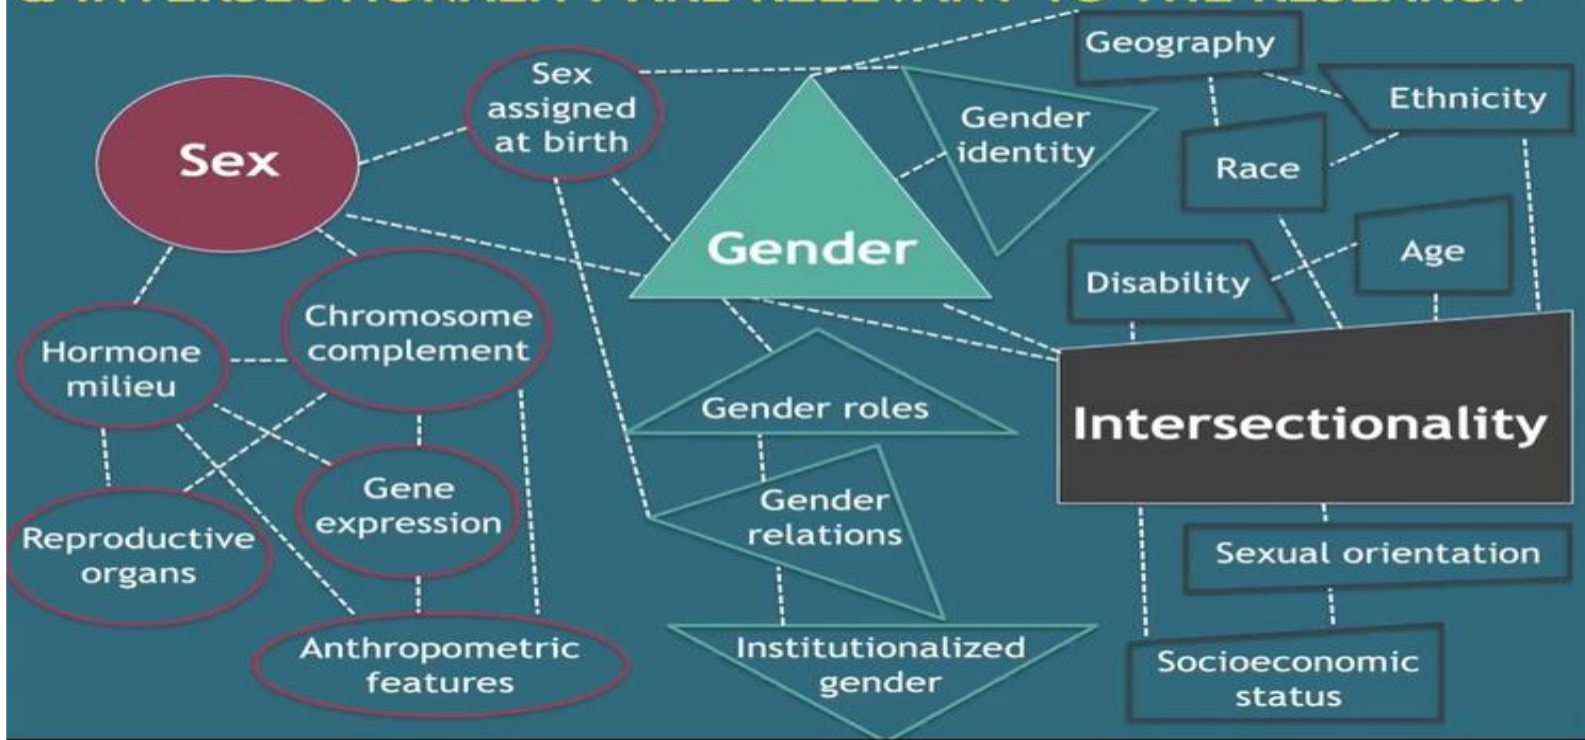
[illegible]

Sex

Sex assigned at birth

Gender

Gender identity

Geography

Ethnicity

Race

Age

Disability

Hormone milieu

Chromosome complement

Gene expression

Reproductive organs

Anthropometric features

Gender roles

Gender relations

Institutionalized gender

Intersectionality

Sexual orientation

Socioeconomic status